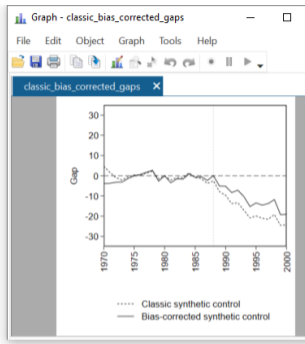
Graph - classic_bias_corrected_gaps

File Edit Object Graph Tools Help

classic_bias_corrected_gaps ×

30
20
10
0
-10
-20
-30

Gap

1970 1975 1980 1985 1990 1995 2000

Classic synthetic control
Bias-corrected synthetic control